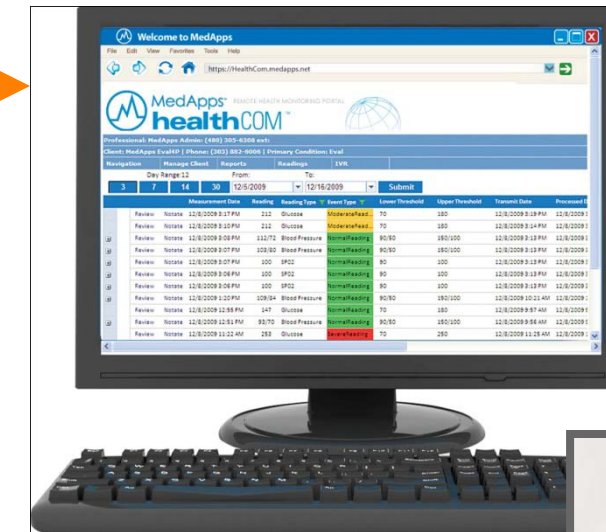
Welcome to MedApps

File Edit View Favorites Tools Help

https://HealthCom.medapps.net

MedApps healthCOM REMOTE HEALTH MONITORING PORTAL

Professional: MedApps Admin: (480) 305-6308 ext:

Client: MedApps EvalHP | Phone: (302) 882-8006 | Primary Condition: Eval

Navigation | Manage Client | Reports | Readings | IVR

Day Range: 12 From: To:

3 7 14 30 12/5/2009 12/16/2009 Submit

| | | | Measurement Date | Reading | Reading Type | Event Type | Lower Threshold | Upper Threshold | Transmit Date | Processed D |
|---|---|---|---|---|---|---|---|---|---|---|
| | Review | Notate | 12/8/2009 3:17 PM | 212 | Glucose | ModerateRead... | 70 | 180 | 12/8/2009 3:18 PM | 12/8/2009 |
| | Review | Notate | 12/8/2009 3:10 PM | 212 | Glucose | ModerateRead... | 70 | 180 | 12/8/2009 3:14 PM | 12/8/2009 |
| | Review | Notate | 12/8/2009 3:08 PM | 112/72 | Blood Pressure | NormalReading | 90/60 | 150/100 | 12/8/2009 3:13 PM | 12/8/2009 |
| | Review | Notate | 12/8/2009 3:07 PM | 103/60 | Blood Pressure | NormalReading | 90/60 | 150/100 | 12/8/2009 3:13 PM | 12/8/2009 |
| | Review | Notate | 12/8/2009 3:07 PM | 100 | SPO2 | NormalReading | 90 | 100 | 12/8/2009 3:13 PM | 12/8/2009 |
| | Review | Notate | 12/8/2009 3:06 PM | 100 | SPO2 | NormalReading | 90 | 100 | 12/8/2009 3:13 PM | 12/8/2009 |
| | Review | Notate | 12/8/2009 3:06 PM | 100 | SPO2 | NormalReading | 90 | 100 | 12/8/2009 3:13 PM | 12/8/2009 |
| | Review | Notate | 12/8/2009 1:20 PM | 109/84 | Blood Pressure | NormalReading | 90/60 | 150/100 | 12/8/2009 10:21 AM | 12/8/2009 |
| | Review | Notate | 12/8/2009 12:55 PM | 147 | Glucose | NormalReading | 70 | 180 | 12/8/2009 9:57 AM | 12/8/2009 |
| | Review | Notate | 12/8/2009 12:51 PM | 92/70 | Blood Pressure | NormalReading | 90/60 | 150/100 | 12/8/2009 9:56 AM | 12/8/2009 |
| | Review | Notate | 12/8/2009 11:22 AM | 258 | Glucose | SevereReading | 70 | 250 | 12/8/2009 11:25 AM | 12/8/2009 |